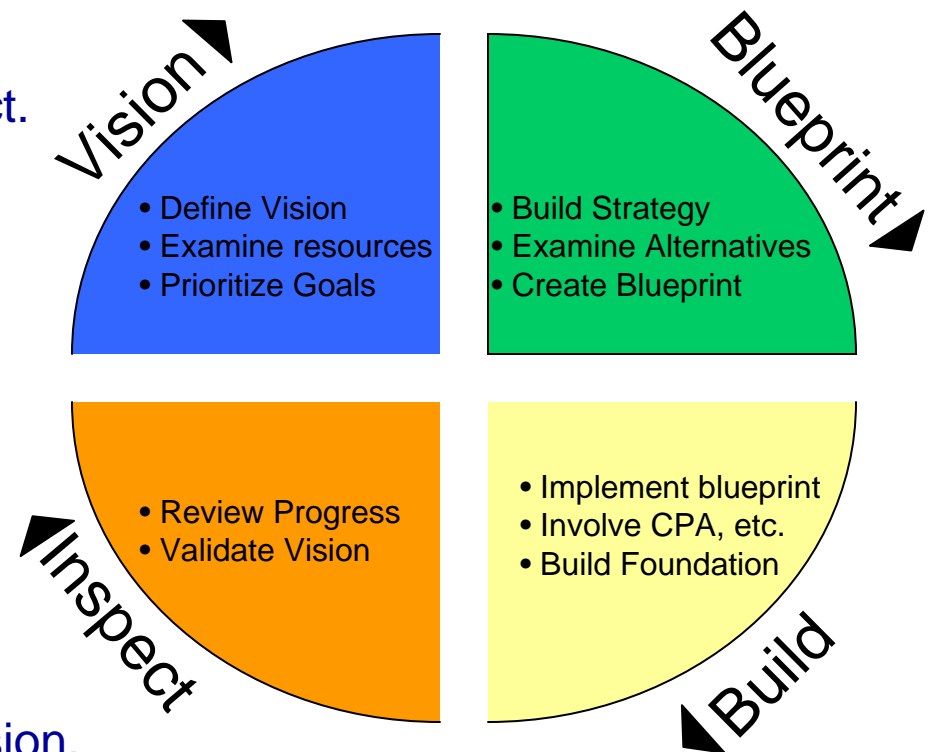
ct.

Vision

• Define Vision
• Examine resources
• Prioritize Goals

Blueprint

• Build Strategy
• Examine Alternatives
• Create Blueprint

• Review Progress
• Validate Vision

Inspect

• Implement blueprint
• Involve CPA, etc.
• Build Foundation

Build

ion.